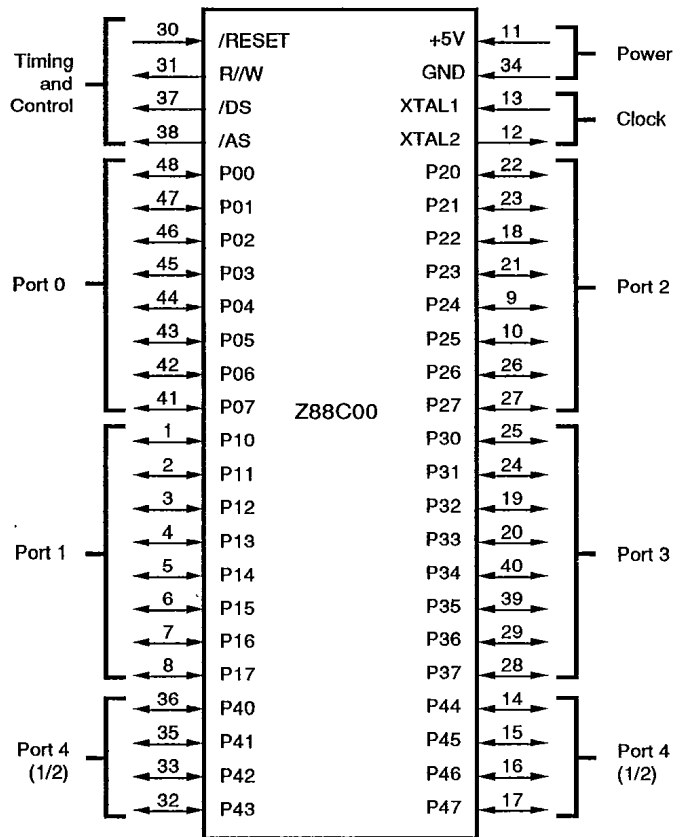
Timing and Control

30 /RESET
31 R//W
37 /DS
38 /AS

+5V 11
GND 34
XTAL1 13
XTAL2 12

Power

Clock

Port 0

48 P00
47 P01
46 P02
45 P03
44 P04
43 P05
42 P06
41 P07

P20 22
P21 23
P22 18
P23 21
P24 9
P25 10
P26 26
P27 27

Port 2

Z88C00

Port 1

1 P10
2 P11
3 P12
4 P13
5 P14
6 P15
7 P16
8 P17

P30 25
P31 24
P32 19
P33 20
P34 40
P35 39
P36 29
P37 28

Port 3

Port 4 (1/2)

36 P40
35 P41
33 P42
32 P43

P44 14
P45 15
P46 16
P47 17

Port 4 (1/2)